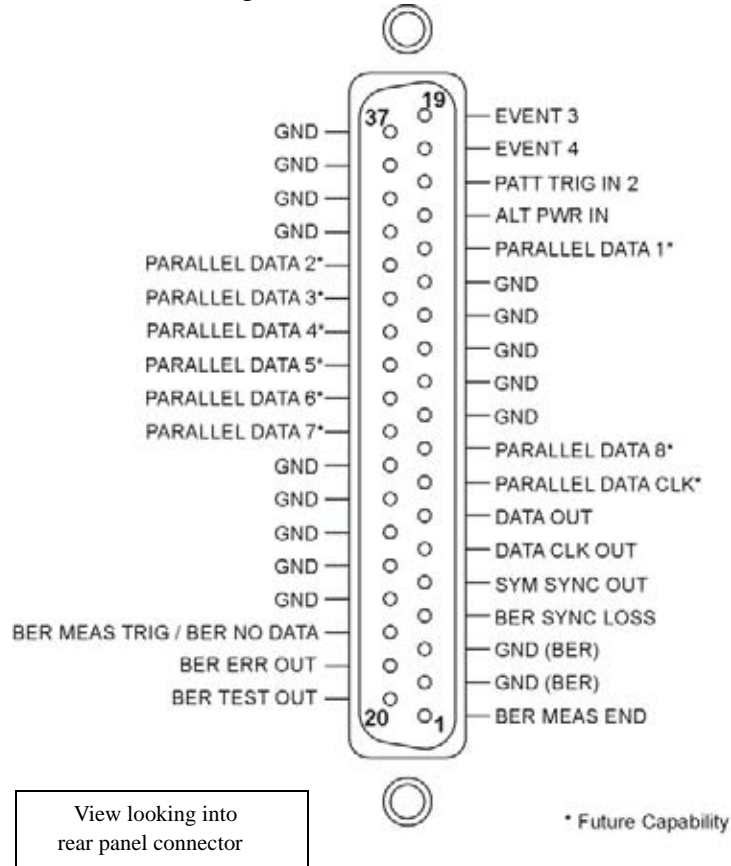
37
19
GND
EVENT 3
GND
EVENT 4
GND
PATT TRIG IN 2
GND
ALT PWR IN
PARALLEL DATA 2*
PARALLEL DATA 1*
PARALLEL DATA 3*
GND
PARALLEL DATA 4*
GND
PARALLEL DATA 5*
GND
PARALLEL DATA 6*
GND
PARALLEL DATA 7*
GND
GND
PARALLEL DATA 8*
GND
PARALLEL DATA CLK*
GND
DATA OUT
GND
DATA CLK OUT
GND
SYM SYNC OUT
BER MEAS TRIG / BER NO DATA
BER SYNC LOSS
BER ERR OUT
GND (BER)
BER TEST OUT
GND (BER)
20
1
BER MEAS END

View looking into rear panel connector

* Future Capability